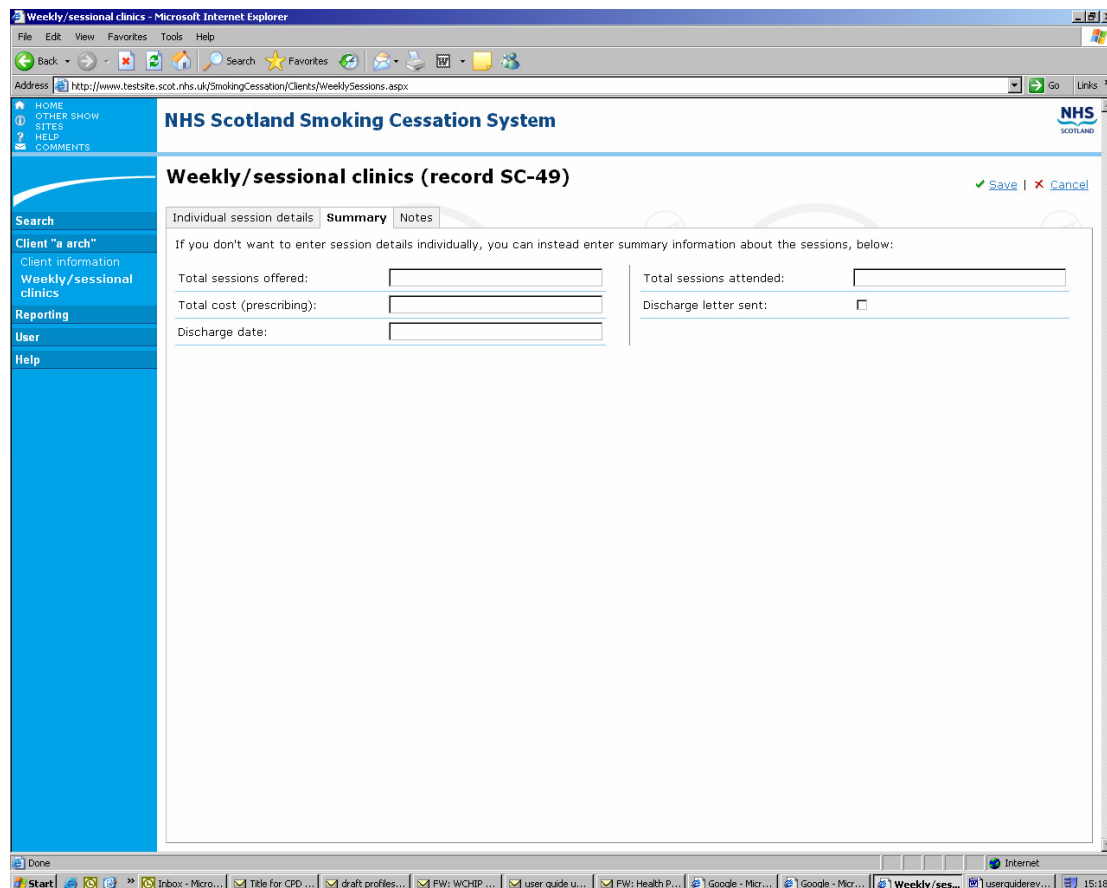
Weekly/sessional clinics - Microsoft Internet Explorer

File Edit View Favorites Tools Help

Back Search Favorites

Address http://www.testsite.scot.nhs.uk/SmokingCessation/Clients/WeeklySessions.aspx Go Links

HOME
OTHER SHOW SITES
HELP
COMMENTS

NHS Scotland Smoking Cessation System

NHS SCOTLAND

Weekly/sessional clinics (record SC-49)

Save | Cancel

Search
Client "a arch"
Client information
Weekly/sessional clinics
Reporting
User
Help

Individual session details | Summary | Notes

If you don't want to enter session details individually, you can instead enter summary information about the sessions, below:

Total sessions offered:
Total cost (prescribing):
Discharge date:

Total sessions attended:
Discharge letter sent:

Done Internet

Start Inbox - Micro... Title for CPD ... draft profiles... FW: WCHIP ... user guide u... FW: Health P... Google - Micr... Google - Micr... Weekly/ses... userguiderev... 15:18